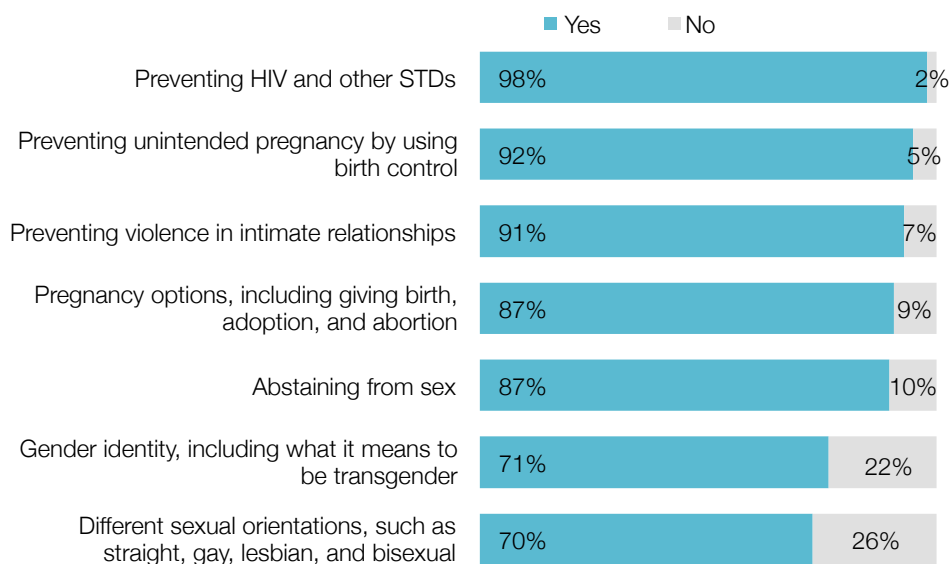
Yes No

| | Yes | No |
|---|---|---|
| Preventing HIV and other STDs | 98% | 2% |
| Preventing unintended pregnancy by using birth control | 92% | 5% |
| Preventing violence in intimate relationships | 91% | 7% |
| Pregnancy options, including giving birth, adoption, and abortion | 87% | 9% |
| Abstaining from sex | 87% | 10% |
| Gender identity, including what it means to be transgender | 71% | 22% |
| Different sexual orientations, such as straight, gay, lesbian, and bisexual | 70% | 26% |